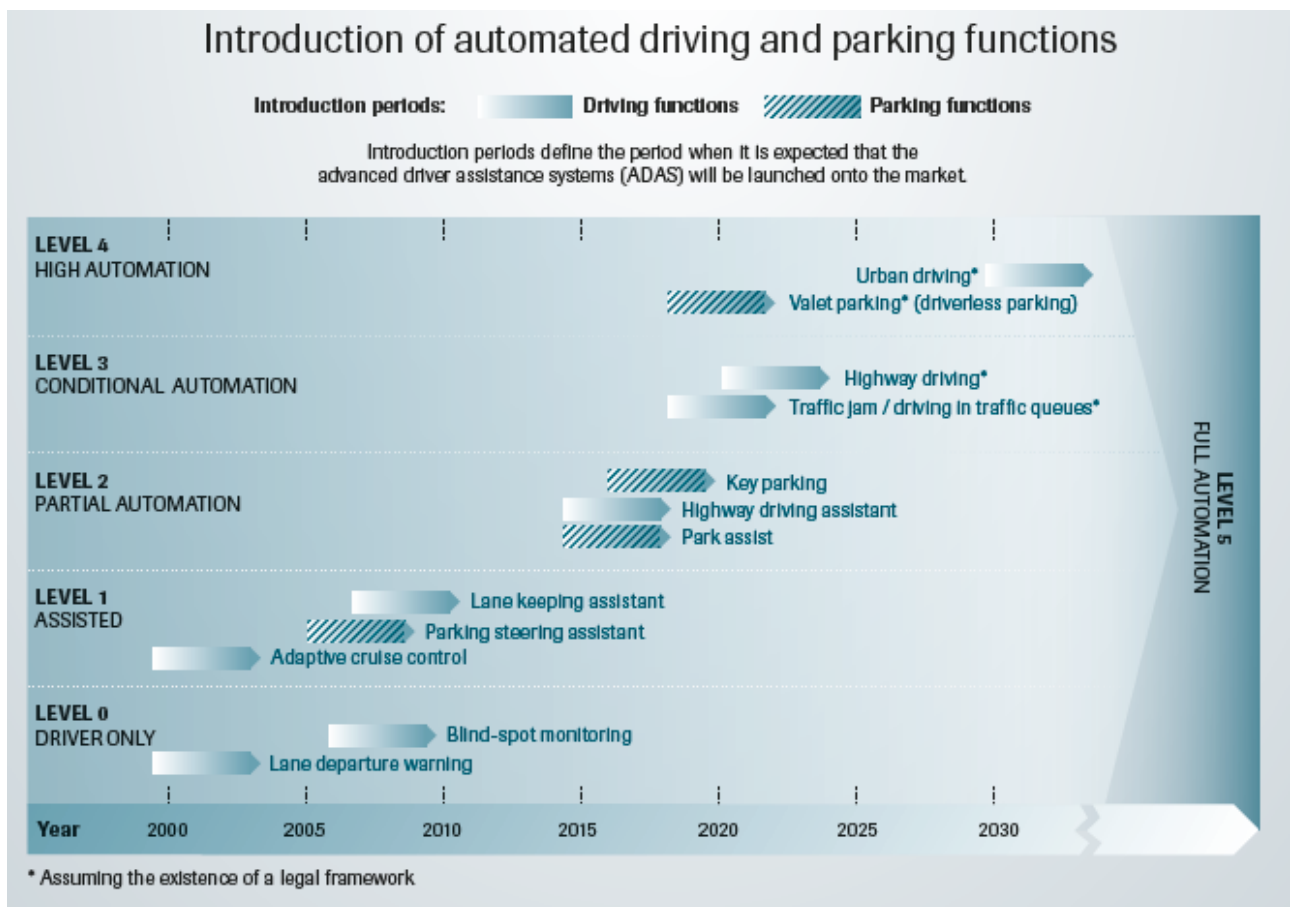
Introduction of automated driving and parking functions

Introduction periods: Driving functions Parking functions

Introduction periods define the period when it is expected that the advanced driver assistance systems (ADAS) will be launched onto the market.

LEVEL 4
HIGH AUTOMATION

Urban driving*
Valet parking* (driverless parking)

LEVEL 3
CONDITIONAL AUTOMATION

Highway driving*
Traffic jam / driving in traffic queues*

LEVEL 2
PARTIAL AUTOMATION

Key parking
Highway driving assistant
Park assist

LEVEL 1
ASSISTED

Lane keeping assistant
Parking steering assistant
Adaptive cruise control

LEVEL 0
DRIVER ONLY

Blind-spot monitoring
Lane departure warning

LEVEL 5
FULL AUTOMATION

Year 2000 2005 2010 2015 2020 2025 2030

* Assuming the existence of a legal framework